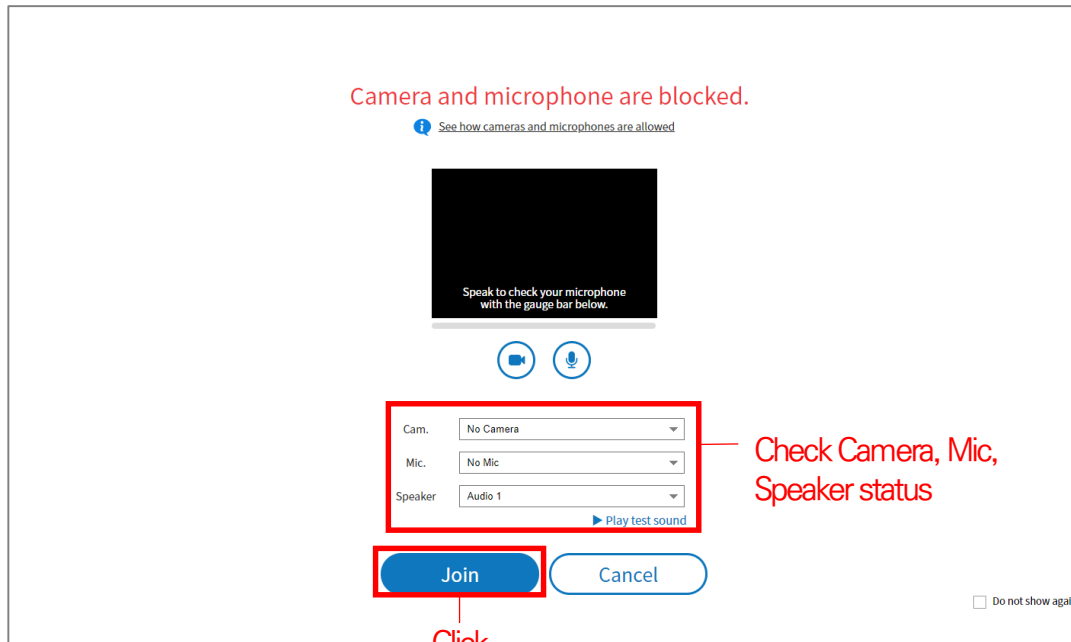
Camera and microphone are blocked.

See how cameras and microphones are allowed

Speak to check your microphone with the gauge bar below.

Cam. No Camera

Mic. No Mic

Speaker Audio 1

▶ Play test sound

Check Camera, Mic, Speaker status

Join

Cancel

Do not show agai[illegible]

Click